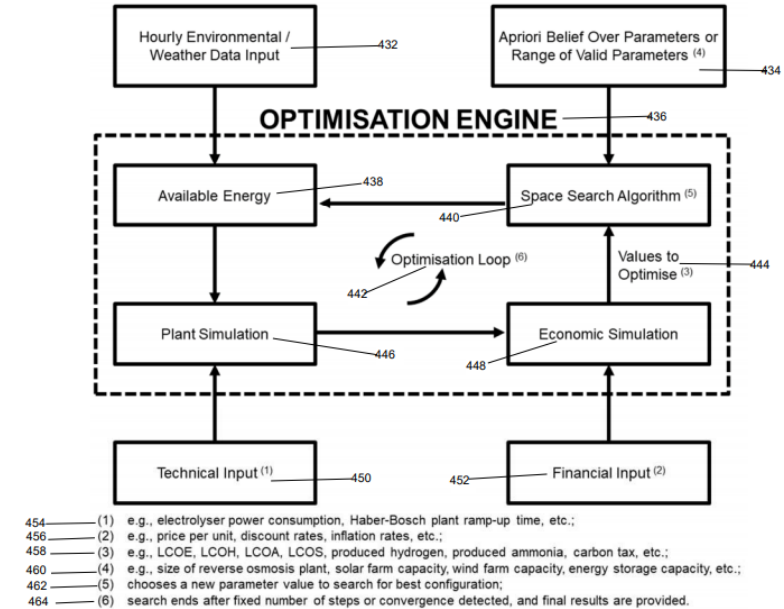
Hourly Environmental / Weather Data Input

432

Apriori Belief Over Parameters or Range of Valid Parameters $^{(4)}$

434

OPTIMISATION ENGINE

436

Available Energy

438

Space Search Algorithm $^{(5)}$

440

Optimisation Loop $^{(6)}$

442

Values to Optimise $^{(3)}$

444

Plant Simulation

446

Economic Simulation

448

Technical Input $^{(1)}$

450

452

Financial Input $^{(2)}$

454 (1) e.g., electrolyser power consumption, Haber-Bosch plant ramp-up time, etc.;
456 (2) e.g., price per unit, discount rates, inflation rates, etc.;
458 (3) e.g., LCOE, LCOH, LCOA, LCOS, produced hydrogen, produced ammonia, carbon tax, etc.;
460 (4) e.g., size of reverse osmosis plant, solar farm capacity, wind farm capacity, energy storage capacity, etc.;
462 (5) chooses a new parameter value to search for best configuration;
464 (6) search ends after fixed number of steps or convergence detected, and final results are provided.